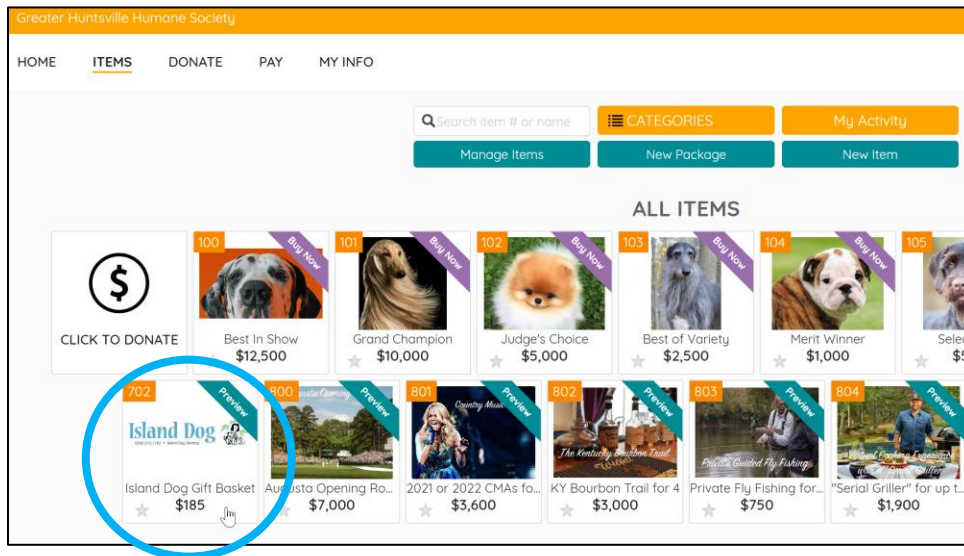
Greater Huntsville Humane Society

HOME ITEMS DONATE PAY MY INFO

Search item # or name

CATEGORIES

My Activity

Manage Items

New Package

New Item

ALL ITEMS

CLICK TO DONATE

100 Buy Now Best In Show $12,500

101 Buy Now Grand Champion $10,000

102 Buy Now Judge's Choice $5,000

103 Buy Now Best of Variety $2,500

104 Buy Now Merit Winner $1,000

105 Sele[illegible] $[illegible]

702 Preview Island Dog Island Dog Gift Basket $185

800 Preview Augusta Opening Ro... $7,000

801 Preview Country Music 2021 or 2022 CMAs fo... $3,600

802 Preview The Kentucky Bourbon Trail KY Bourbon Trail for 4 $3,000

803 Preview Private Guided Fly Fishing Private Fly Fishing for... $750

804 Preview "Serial Griller" for up t... $1,900